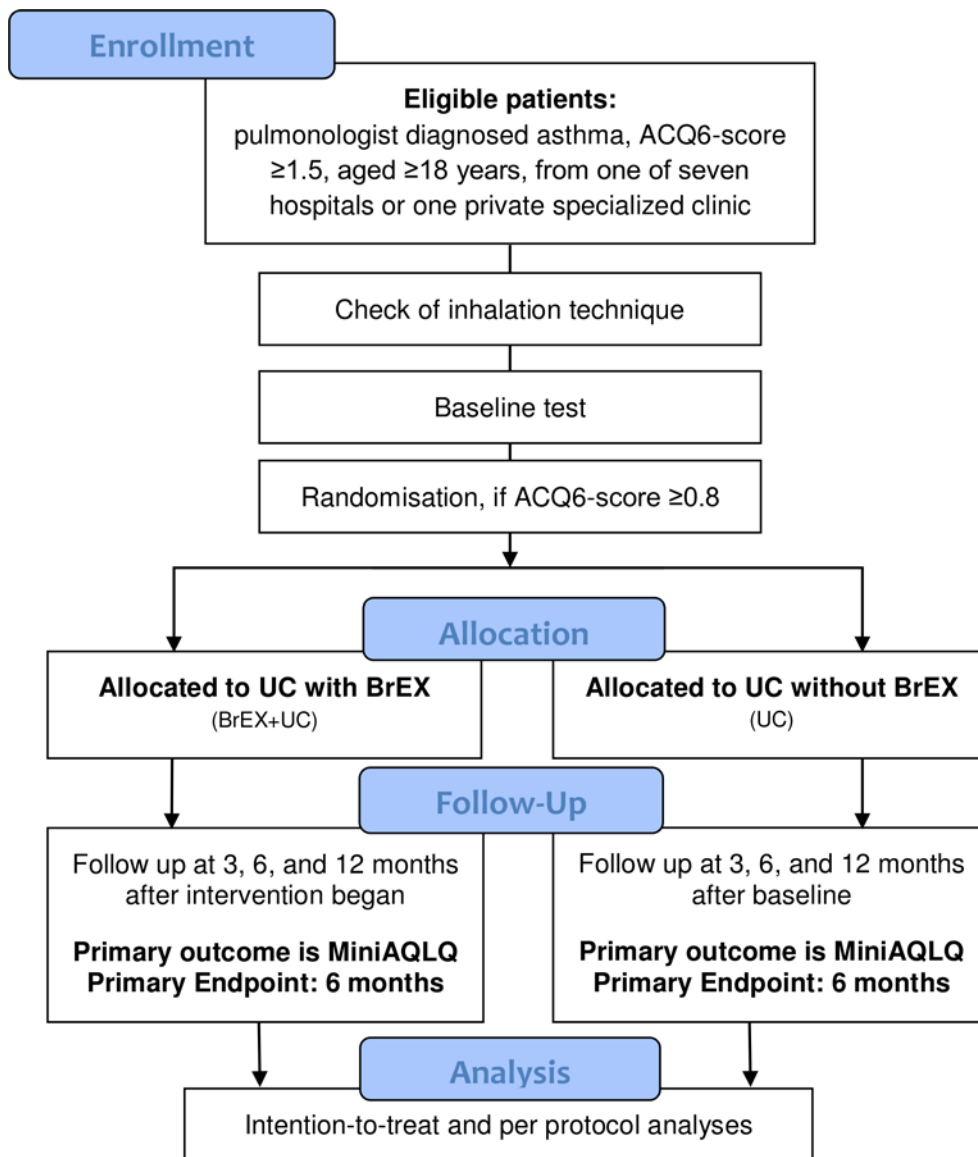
Enrollment

**Eligible patients:**
pulmonologist diagnosed asthma, ACQ6-score ≥1.5, aged ≥18 years, from one of seven hospitals or one private specialized clinic

Check of inhalation technique

Baseline test

Randomisation, if ACQ6-score ≥0.8

Allocation

**Allocated to UC with BrEX**
(BrEX+UC)

**Allocated to UC without BrEX**
(UC)

Follow-Up

Follow up at 3, 6, and 12 months after intervention began

**Primary outcome is MiniAQLQ**
**Primary Endpoint: 6 months**

Follow up at 3, 6, and 12 months after baseline

**Primary outcome is MiniAQLQ**
**Primary Endpoint: 6 months**

Analysis

Intention-to-treat and per protocol analyses